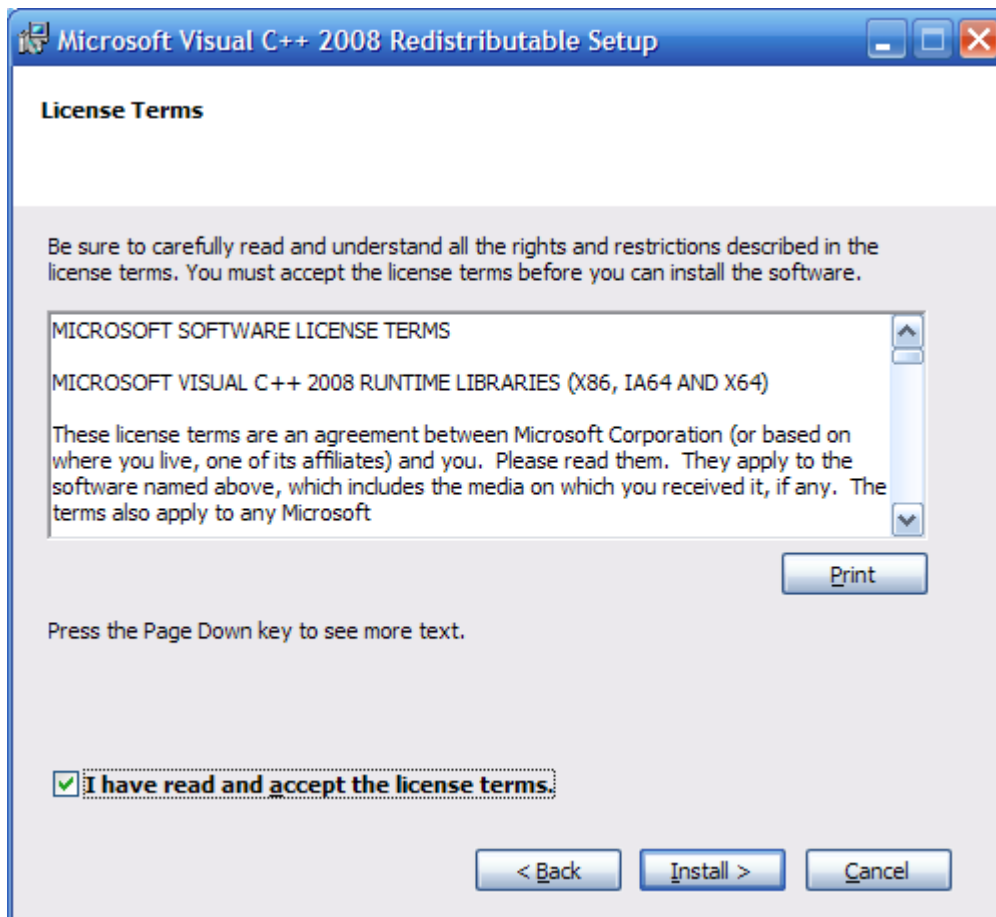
Microsoft Visual C++ 2008 Redistributable Setup

License Terms

Be sure to carefully read and understand all the rights and restrictions described in the license terms. You must accept the license terms before you can install the software.

MICROSOFT SOFTWARE LICENSE TERMS

MICROSOFT VISUAL C++ 2008 RUNTIME LIBRARIES (X86, IA64 AND X64)

These license terms are an agreement between Microsoft Corporation (or based on where you live, one of its affiliates) and you. Please read them. They apply to the software named above, which includes the media on which you received it, if any. The terms also apply to any Microsoft

Print

Press the Page Down key to see more text.

I have read and accept the license terms.

< Back

Install >

Cancel